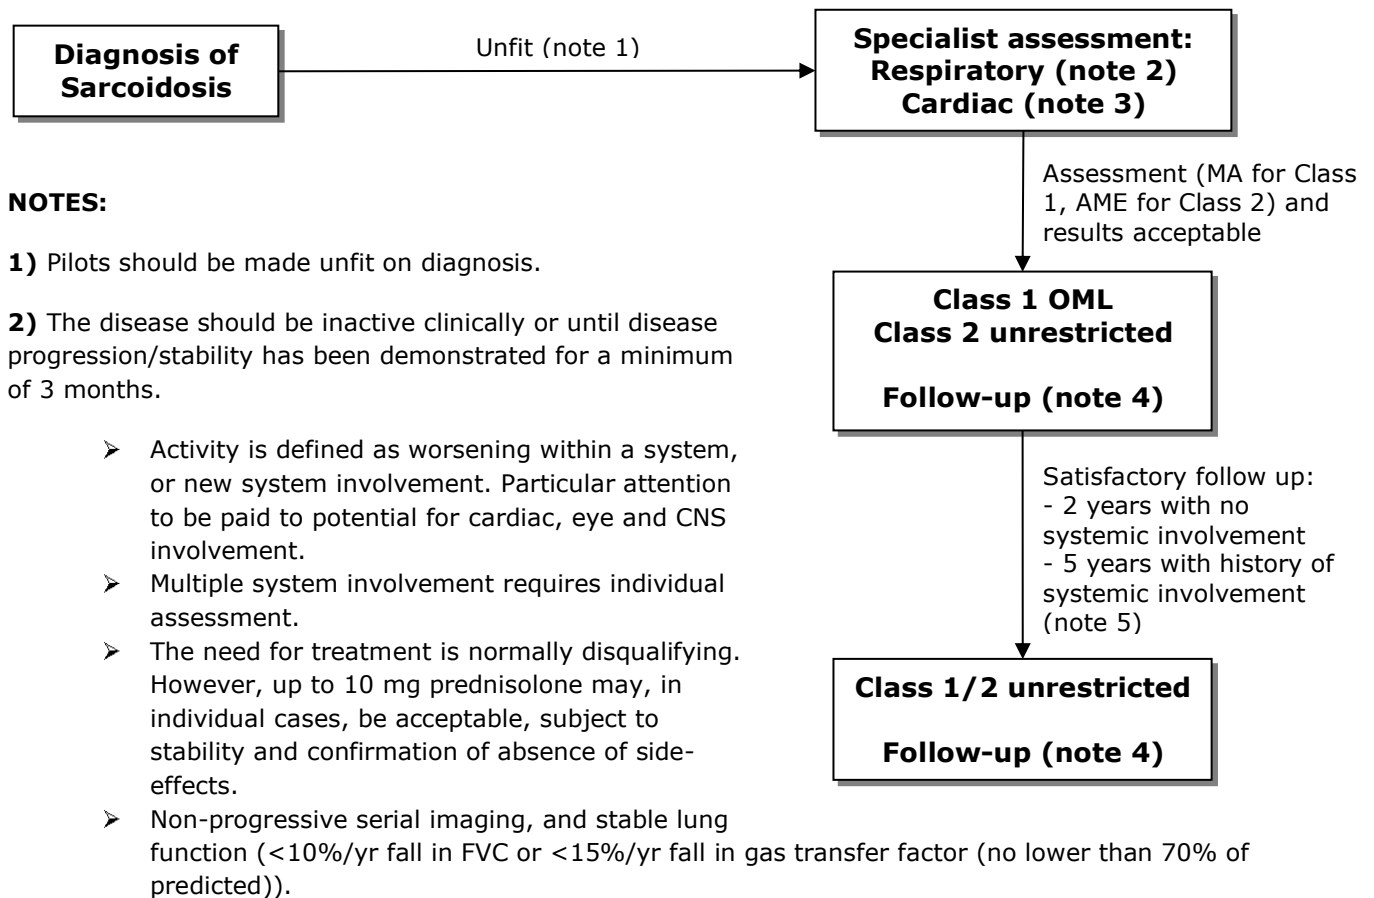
Diagnosis of Sarcoidosis

Unfit (note 1)

Specialist assessment:
Respiratory (note 2)
Cardiac (note 3)

Assessment (MA for Class 1, AME for Class 2) and results acceptable

Class 1 OML
Class 2 unrestricted

Follow-up (note 4)

Satisfactory follow up:
- 2 years with no systemic involvement
- 5 years with history of systemic involvement (note 5)

Class 1/2 unrestricted

Follow-up (note 4)

NOTES:

1) Pilots should be made unfit on diagnosis.

2) The disease should be inactive clinically or until disease progression/stability has been demonstrated for a minimum of 3 months.

➢ Activity is defined as worsening within a system, or new system involvement. Particular attention to be paid to potential for cardiac, eye and CNS involvement.
➢ Multiple system involvement requires individual assessment.
➢ The need for treatment is normally disqualifying. However, up to 10 mg prednisolone may, in individual cases, be acceptable, subject to stability and confirmation of absence of side-effects.
➢ Non-progressive serial imaging, and stable lung function (<10%/yr fall in FVC or <15%/yr fall in gas transfer factor (no lower than 70% of predicted)).